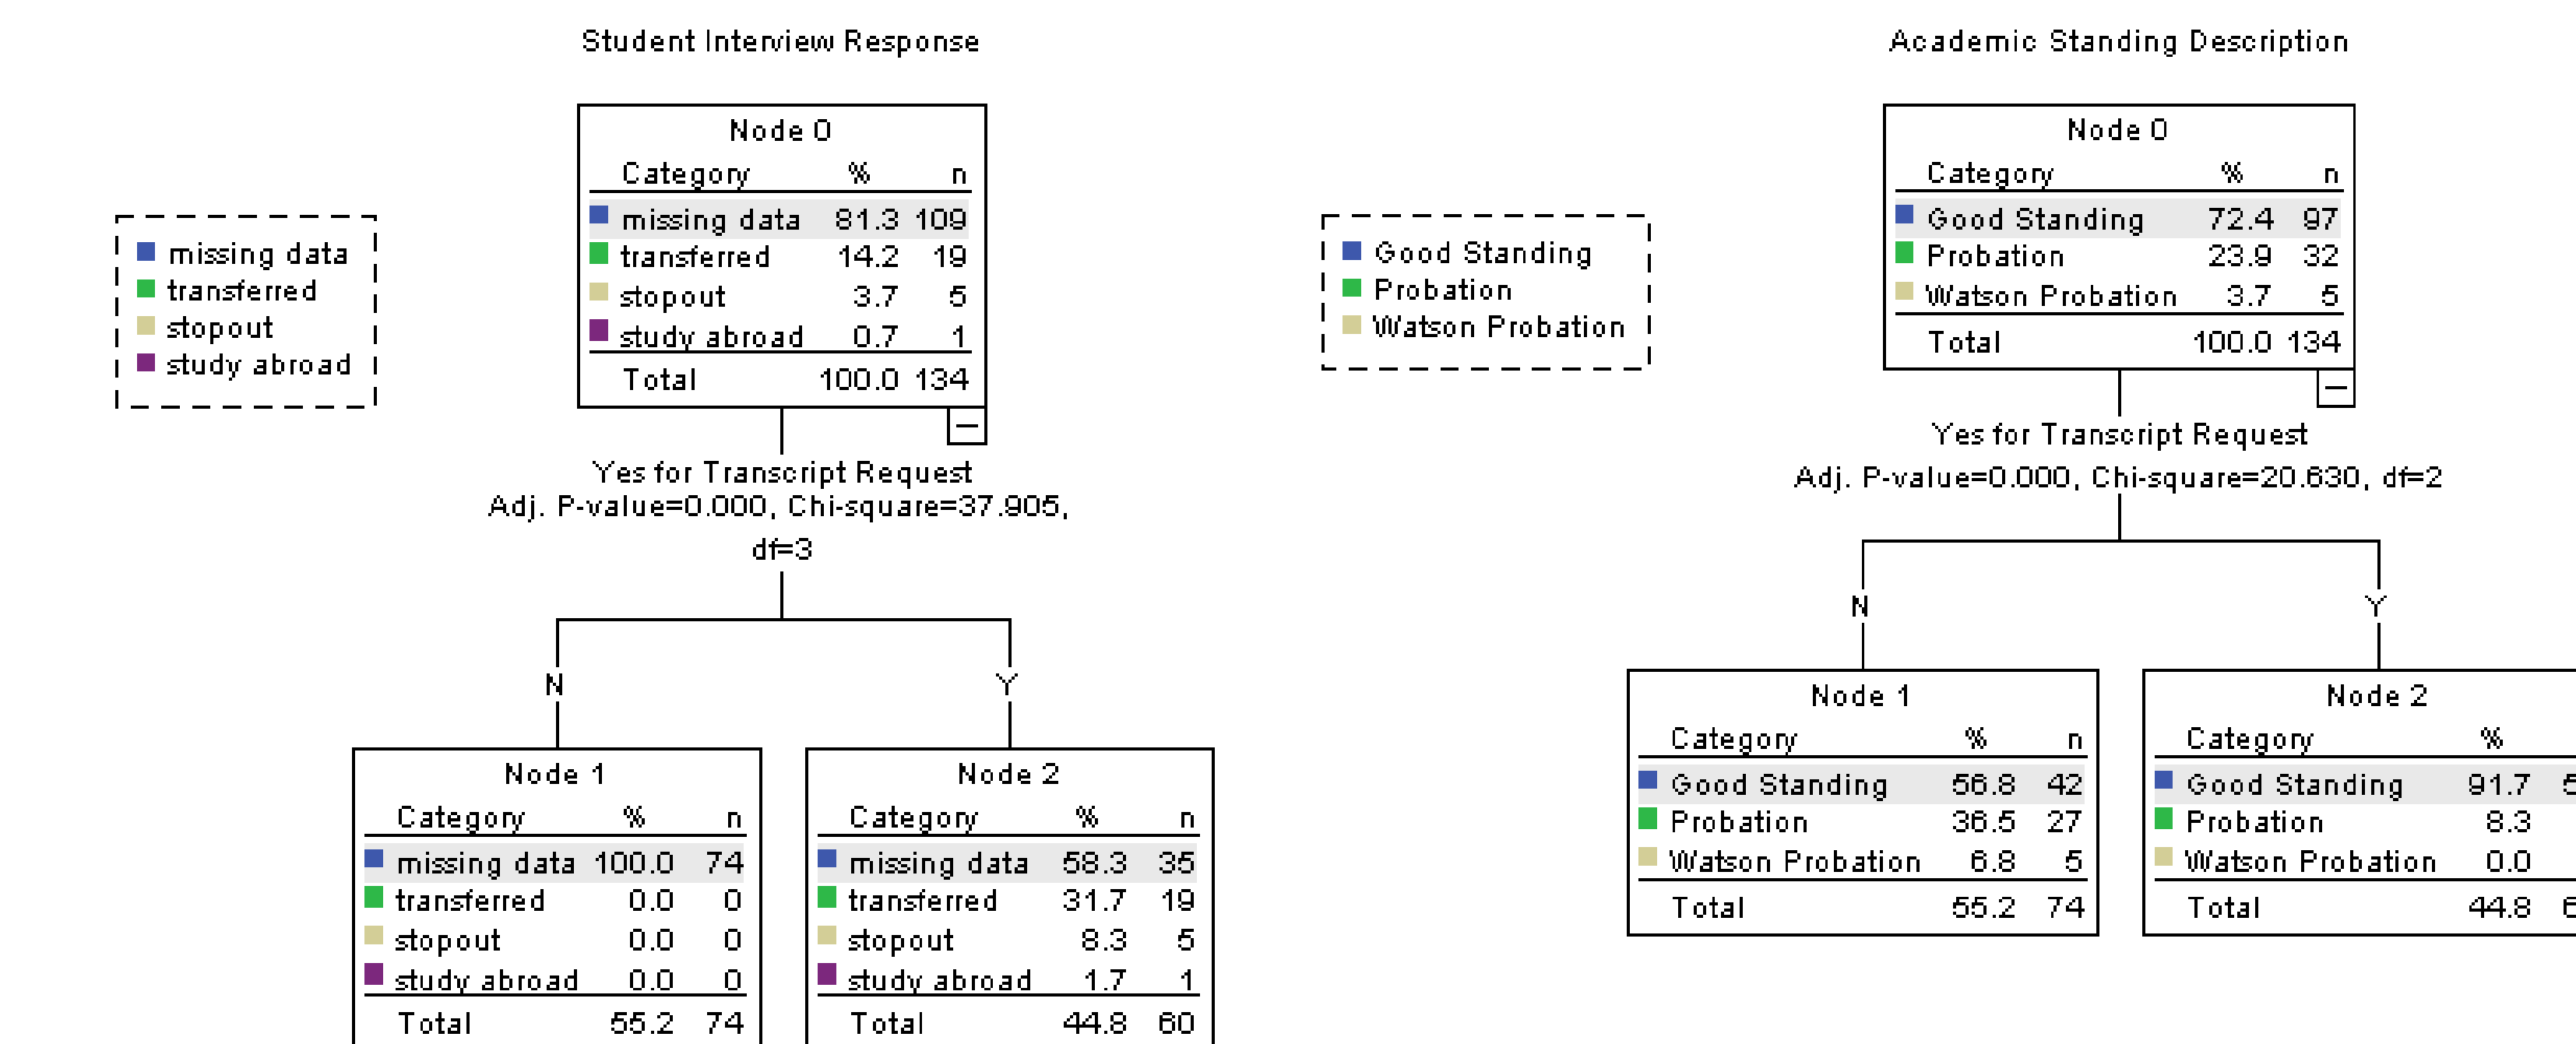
Student Interview Response

missing data
transferred
stopout
study abroad

Node 0

| Category | % | n |
|---|---|---|
| missing data | 81.3 | 109 |
| transferred | 14.2 | 19 |
| stopout | 3.7 | 5 |
| study abroad | 0.7 | 1 |
| Total | 100.0 | 134 |

Yes for Transcript Request
Adj. P-value=0.000, Chi-square=37.905, df=3

N

Y

Node 1

| Category | % | n |
|---|---|---|
| missing data | 100.0 | 74 |
| transferred | 0.0 | 0 |
| stopout | 0.0 | 0 |
| study abroad | 0.0 | 0 |
| Total | 55.2 | 74 |

Node 2

| Category | % | n |
|---|---|---|
| missing data | 58.3 | 35 |
| transferred | 31.7 | 19 |
| stopout | 8.3 | 5 |
| study abroad | 1.7 | 1 |
| Total | 44.8 | 60 |

Academic Standing Description

Good Standing
Probation
Watson Probation

Node 0

| Category | % | n |
|---|---|---|
| Good Standing | 72.4 | 97 |
| Probation | 23.9 | 32 |
| Watson Probation | 3.7 | 5 |
| Total | 100.0 | 134 |

Yes for Transcript Request
Adj. P-value=0.000, Chi-square=20.630, df=2

N

Y

Node 1

| Category | % | n |
|---|---|---|
| Good Standing | 56.8 | 42 |
| Probation | 36.5 | 27 |
| Watson Probation | 6.8 | 5 |
| Total | 55.2 | 74 |

Node 2

| Category | % | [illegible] |
|---|---|---|
| Good Standing | 91.7 | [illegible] |
| Probation | 8.3 | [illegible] |
| Watson Probation | 0.0 | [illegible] |
| Total | 44.8 | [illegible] |